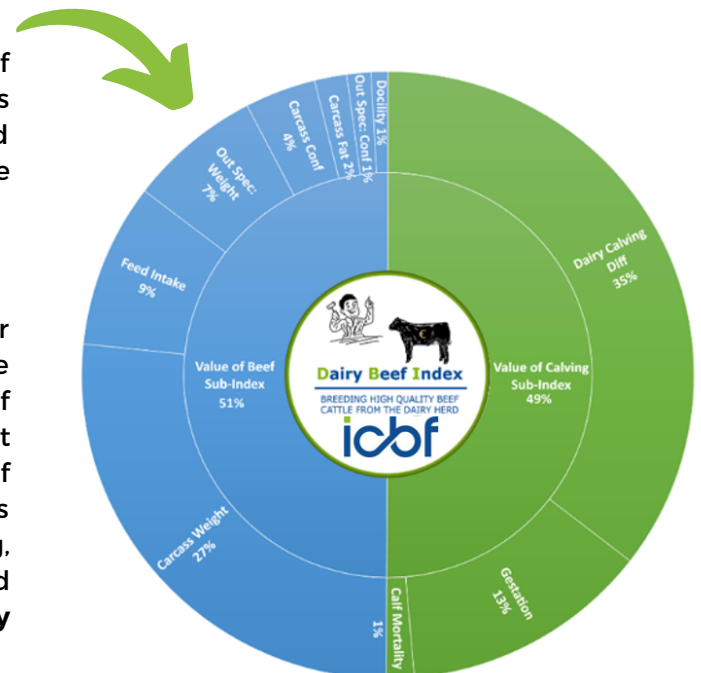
f
s
d
e

r
e
f
t
f
s
l,
d
y

Docility 1%
Out Spec: Conf 1%
Carcass Fat 2%
Carcass Conf 4%
Out Spec: Weight 7%
Feed Intake 9%
Carcass Weight 27%
Value of Beef Sub-Index 51%

Dairy Calving Diff 35%
Value of Calving Sub-Index 49%
Gestation 13%
Calf Mortality 1%

Dairy Beef Index
BREEDING HIGH QUALITY BEEF CATTLE FROM THE DAIRY HERD
icbf